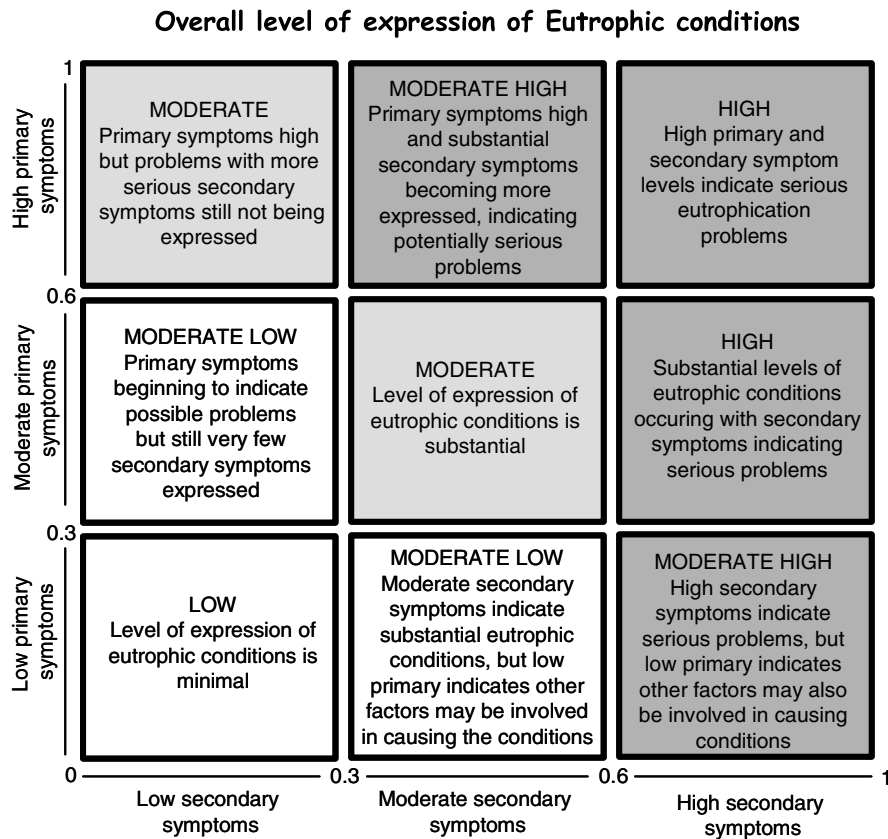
Overall level of expression of Eutrophic conditions

1

High primary symptoms

MODERATE
Primary symptoms high but problems with more serious secondary symptoms still not being expressed

MODERATE HIGH
Primary symptoms high and substantial secondary symptoms becoming more expressed, indicating potentially serious problems

HIGH
High primary and secondary symptom levels indicate serious eutrophication problems

0.6

Moderate primary symptoms

MODERATE LOW
Primary symptoms beginning to indicate possible problems but still very few secondary symptoms expressed

MODERATE
Level of expression of eutrophic conditions is substantial

HIGH
Substantial levels of eutrophic conditions occuring with secondary symptoms indicating serious problems

0.3

Low primary symptoms

LOW
Level of expression of eutrophic conditions is minimal

MODERATE LOW
Moderate secondary symptoms indicate substantial eutrophic conditions, but low primary indicates other factors may be involved in causing the conditions

MODERATE HIGH
High secondary symptoms indicate serious problems, but low primary indicates other factors may also be involved in causing conditions

0 0.3 0.6 1

Low secondary symptoms

Moderate secondary symptoms

High secondary symptoms